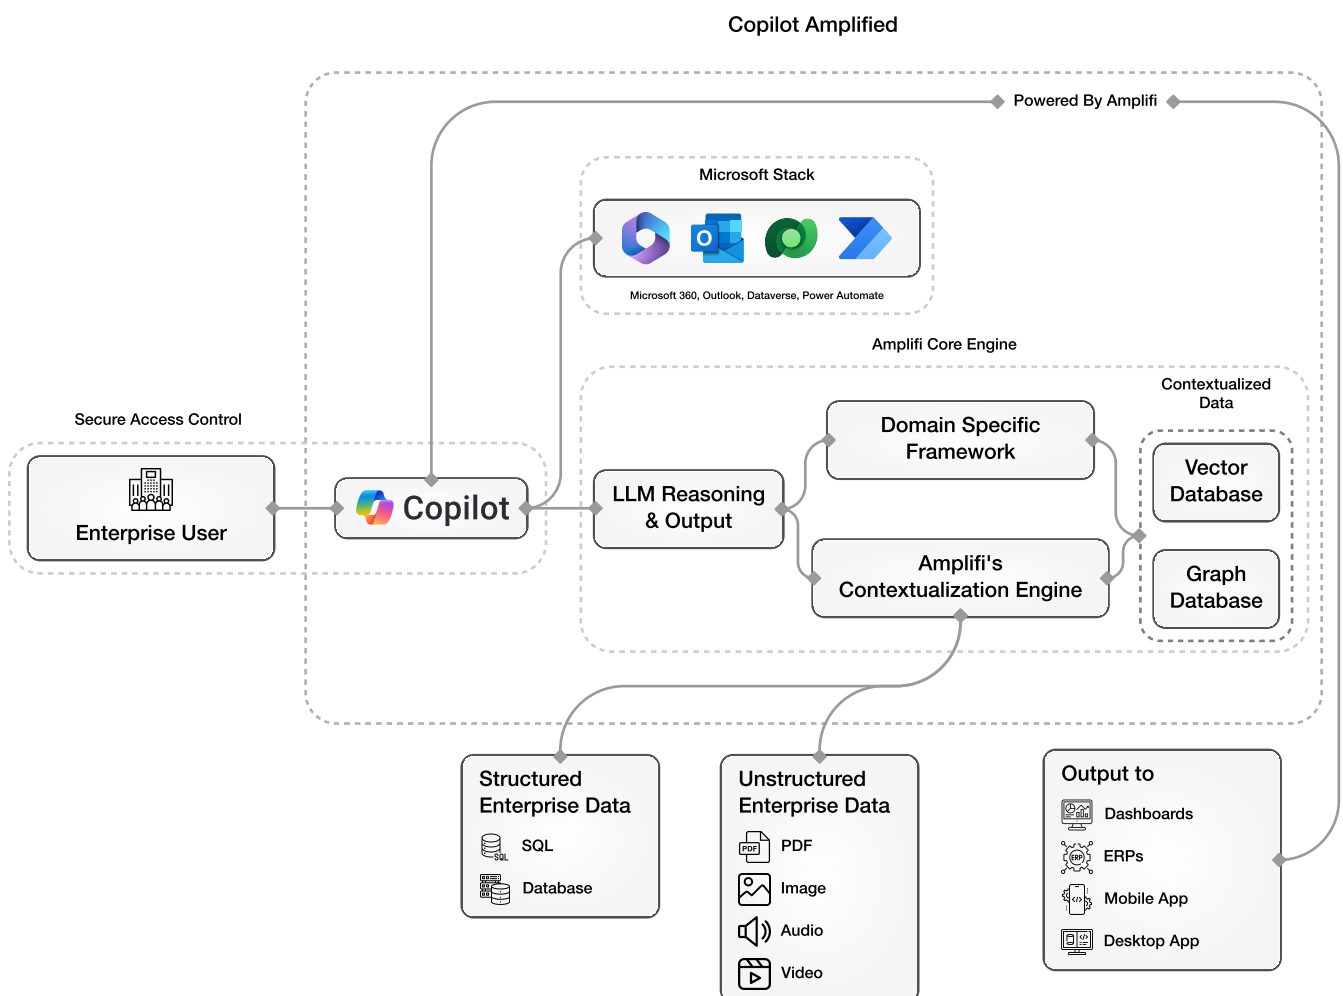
Copilot Amplified

Powered By Amplifi

Microsoft Stack

Microsoft 360, Outlook, Dataverse, Power Automate

Amplifi Core Engine

Secure Access Control

Enterprise User

Copilot

LLM Reasoning & Output

Domain Specific Framework

Amplifi's Contextualization Engine

Contextualized Data

Vector Database

Graph Database

Structured Enterprise Data

SQL

SQL

Database

Unstructured Enterprise Data

PDF

PDF

Image

Audio

Video

Output to

Dashboards

ERP

ERPs

Mobile App

Desktop App